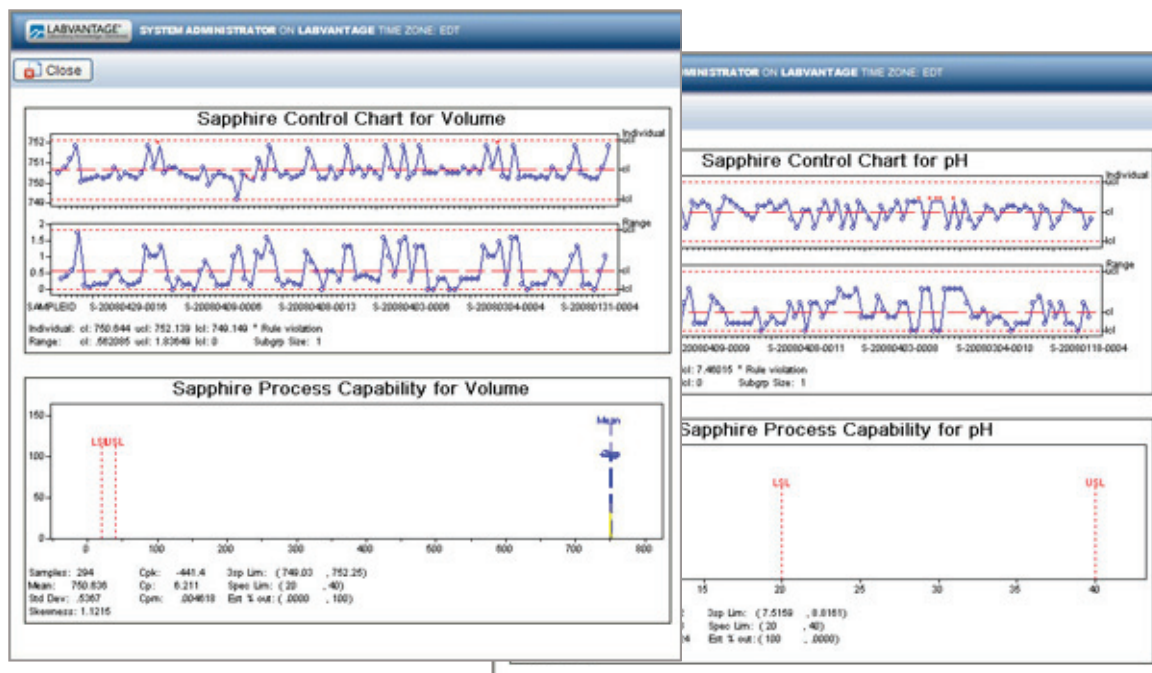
LABVANTAGE SYSTEM ADMINISTRATOR ON LABVANTAGE TIME ZONE: EDT

Close

Sapphire Control Chart for Volume

Individual

752
751
750
749

ucl
cl
lcl

Range

2
1.5
1
0.5
0

ucl
cl
lcl

SAMPLEID S-20080429-0016 S-20080409-0006 S-20080408-0013 S-20080403-0006 S-20080304-0004 S-20080131-0004

Individual: cl: 750.644 ucl: 752.139 lcl: 749.149 * Rule violation
Range: cl: .562065 ucl: 1.83649 lcl: 0 Subgrp Size: 1

Sapphire Process Capability for Volume

150
100
50
0

LSLUSL

Mean

0 100 200 300 400 500 600 700 800

Samples: 294
Mean: 750.636
Std Dev: .5367
Skewness: 1.1215

Cpk: -441.4
Cp: 6.211
Cpm: .004618

3sp Lim: ( 749.03 , 752.25)
Spec Lim: ( 20 , 40)
Est % out: ( .0000 , 100)

MINISTRATOR ON LABVANTAGE TIME ZONE: EDT

Sapphire Control Chart for pH

Individual
ucl
cl
lcl

Range
ucl
cl
lcl

20080409-0009 S-20080408-0011 S-20080403-0008 S-20080304-0010 S-20080118-0004

cl: 7.46015 * Rule violation
lcl: 0 Subgrp Size: 1

Sapphire Process Capability for pH

LSL USL

15 20 25 30 35 40

3sp Lim: ( 7.5159 , 8.8161)
Spec Lim: ( 20 , 40)
Est % out: ( 100 , .0000)